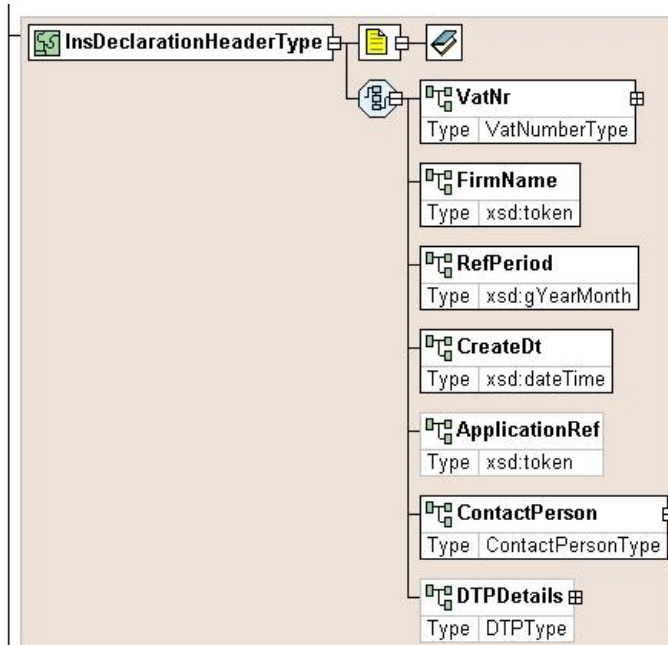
InsDeclarationHeaderType

VatNr
Type VatNumberType

FirmName
Type xsd:token

RefPeriod
Type xsd:gYearMonth

CreateDt
Type xsd:dateTime

ApplicationRef
Type xsd:token

ContactPerson
Type ContactPersonType

DTPDetails
Type DTPType